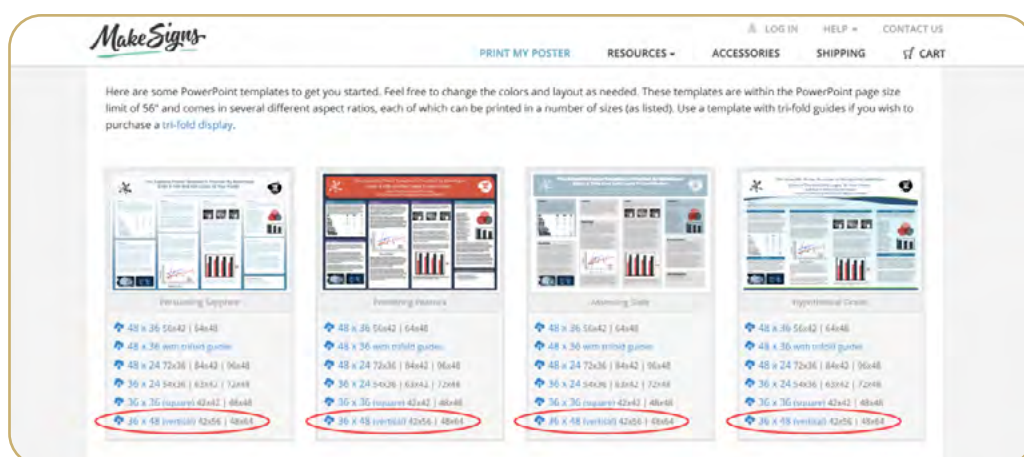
MakeSigns

LOG IN HELP ▾ CONTACT US

PRINT MY POSTER RESOURCES ▾ ACCESSORIES SHIPPING CART

Here are some PowerPoint templates to get you started. Feel free to change the colors and layout as needed. These templates are within the PowerPoint page size limit of 56" and comes in several different aspect ratios, each of which can be printed in a number of sizes (as listed). Use a template with tri-fold guides if you wish to purchase a tri-fold display.

Persuading Sapphire

48 x 36 56x42 | 64x48
48 x 36 with trifold guides
48 x 24 72x36 | 84x42 | 96x48
36 x 24 54x36 | 63x42 | 72x48
36 x 36 (square) 42x42 | 48x48
36 x 48 (vertical) 42x56 | 48x64

Provoking Maroon

48 x 36 56x42 | 64x48
48 x 36 with trifold guides
48 x 24 72x36 | 84x42 | 96x48
36 x 24 54x36 | 63x42 | 72x48
36 x 36 (square) 42x42 | 48x48
36 x 48 (vertical) 42x56 | 48x64

Assessing Slate

48 x 36 56x42 | 64x48
48 x 36 with trifold guides
48 x 24 72x36 | 84x42 | 96x48
36 x 24 54x36 | 63x42 | 72x48
36 x 36 (square) 42x42 | 48x48
36 x 48 (vertical) 42x56 | 48x64

Hypothetical Green

48 x 36 56x42 | 64x48
48 x 36 with trifold guides
48 x 24 72x36 | 84x42 | 96x48
36 x 24 54x36 | 63x42 | 72x48
36 x 36 (square) 42x42 | 48x48
36 x 48 (vertical) 42x56 | 48x64